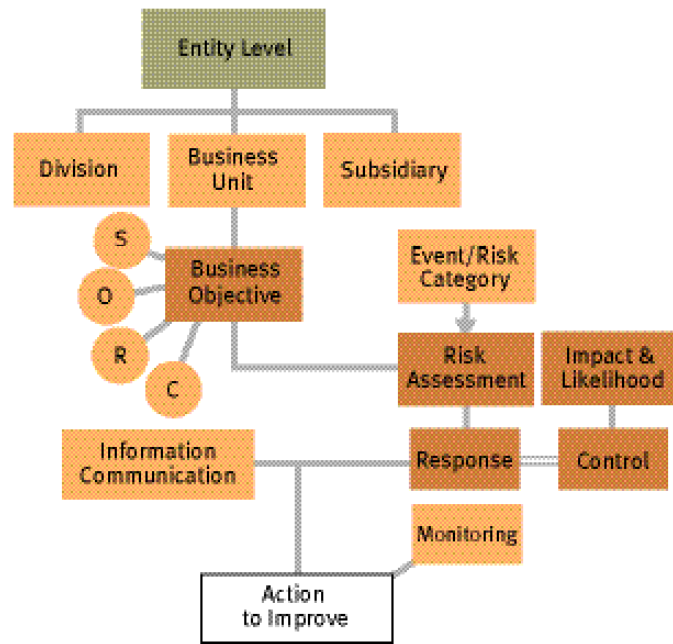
Entity Level

Division

Business Unit

Subsidiary

S

O

R

C

Business Objective

Event/Risk Category

Risk Assessment

Impact & Likelihood

Information Communication

Response

Control

Monitoring

Action to Improve